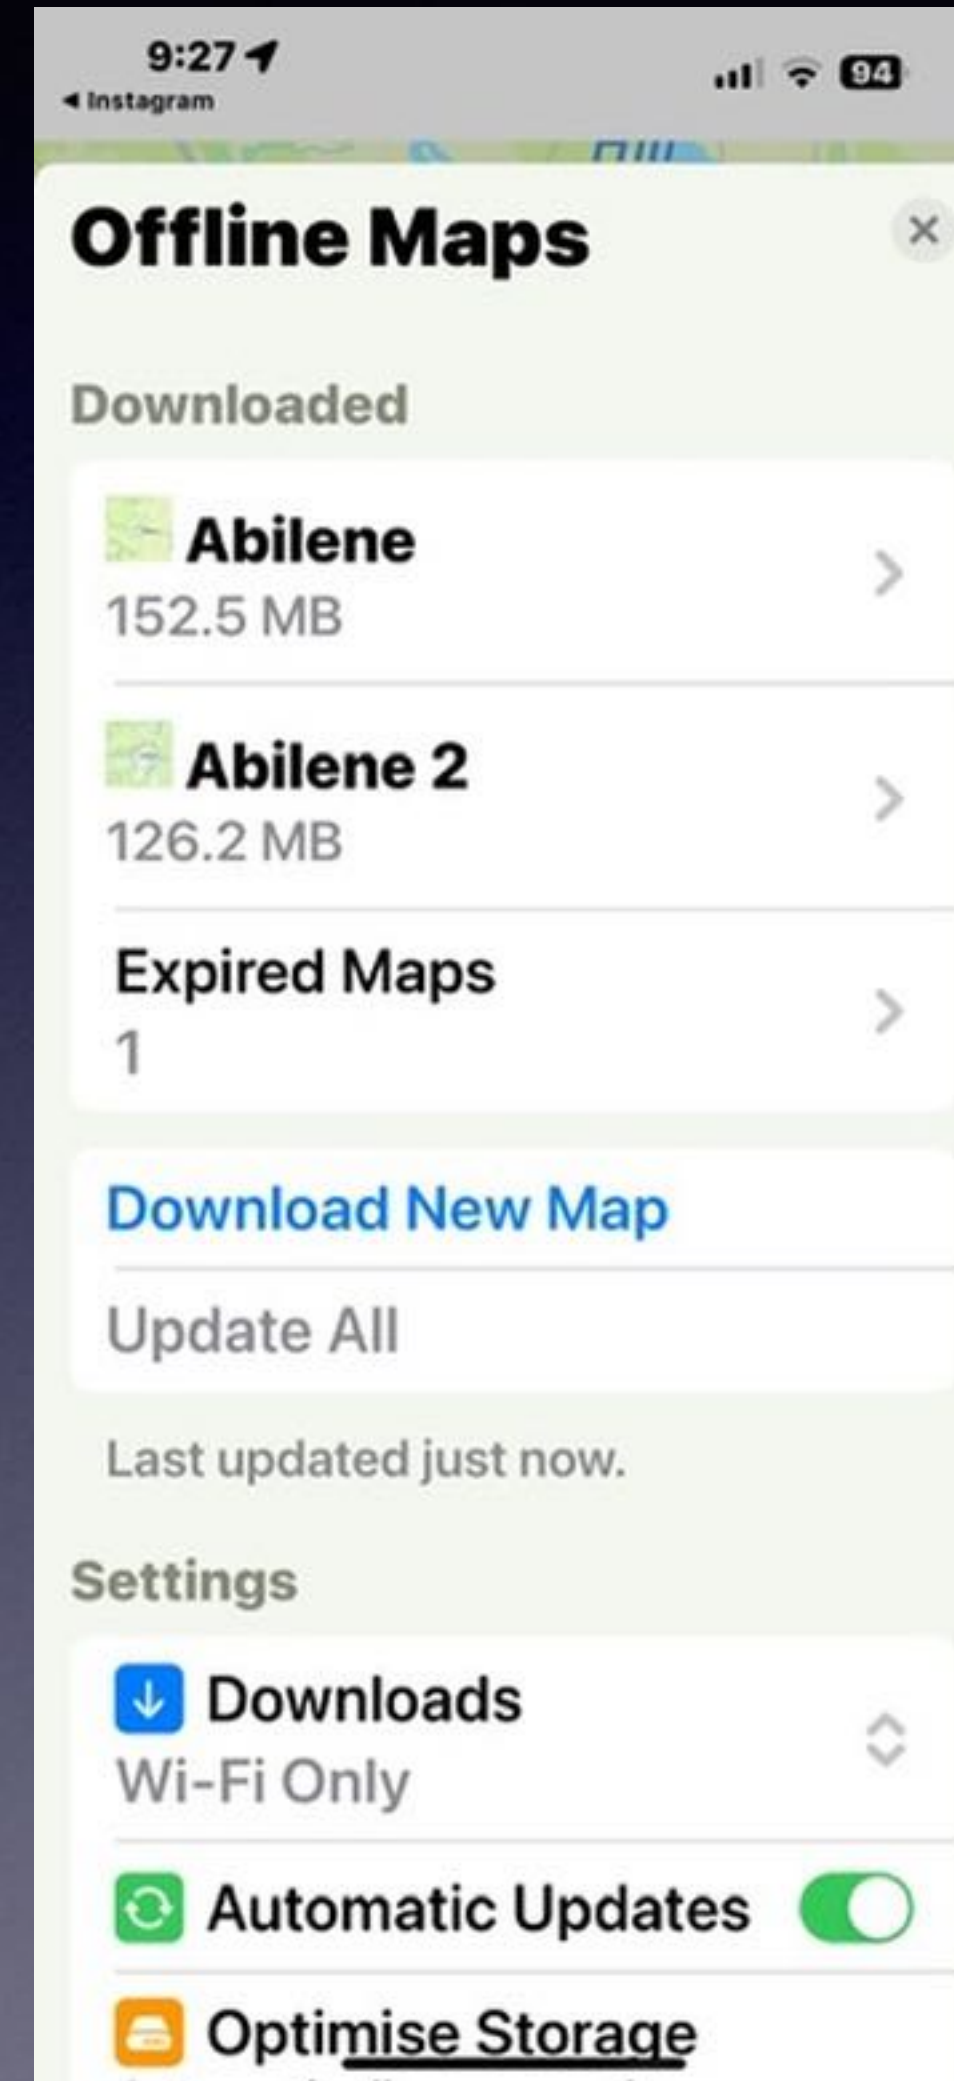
9:27
◀ Instagram
94

Offline Maps
×

Downloaded

Abilene
152.5 MB

Abilene 2
126.2 MB

Expired Maps
1

Download New Map

Update All

Last updated just now.

Settings

Downloads
Wi-Fi Only

Automatic Updates

Optimise Storage